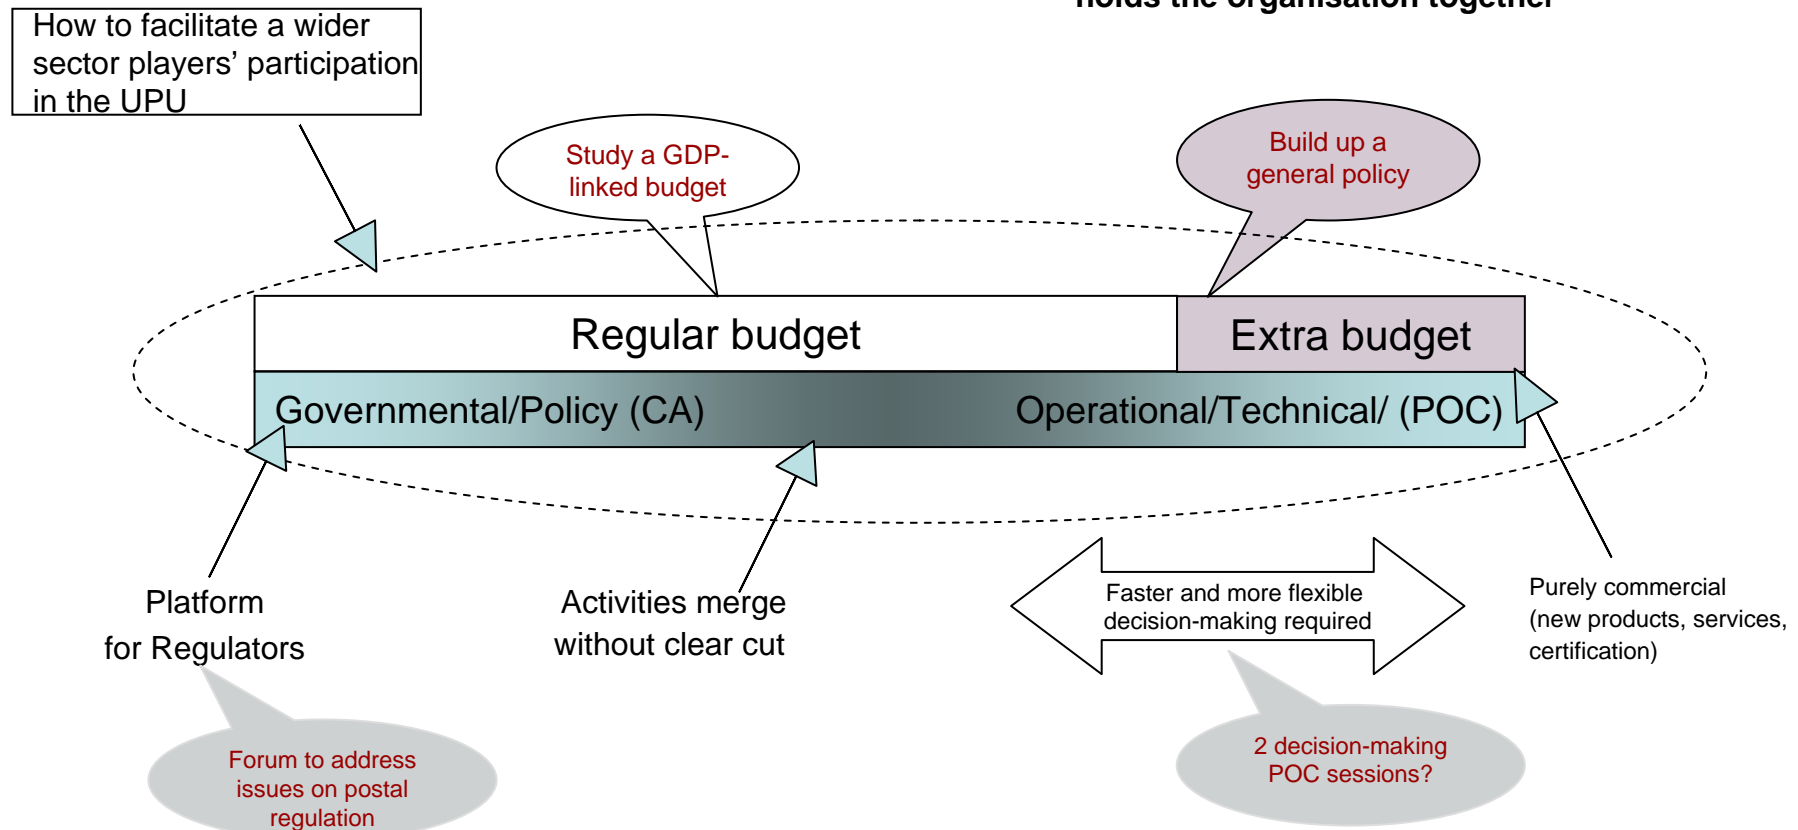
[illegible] holds the organisation together

How to facilitate a wider sector players' participation in the UPU

Study a GDP-linked budget

Build up a general policy

Regular budget

Extra budget

Governmental/Policy (CA)

Operational/Technical/ (POC)

Platform for Regulators

Activities merge without clear cut

Faster and more flexible decision-making required

Purely commercial (new products, services, certification)

Forum to address issues on postal regulation

2 decision-making POC sessions?